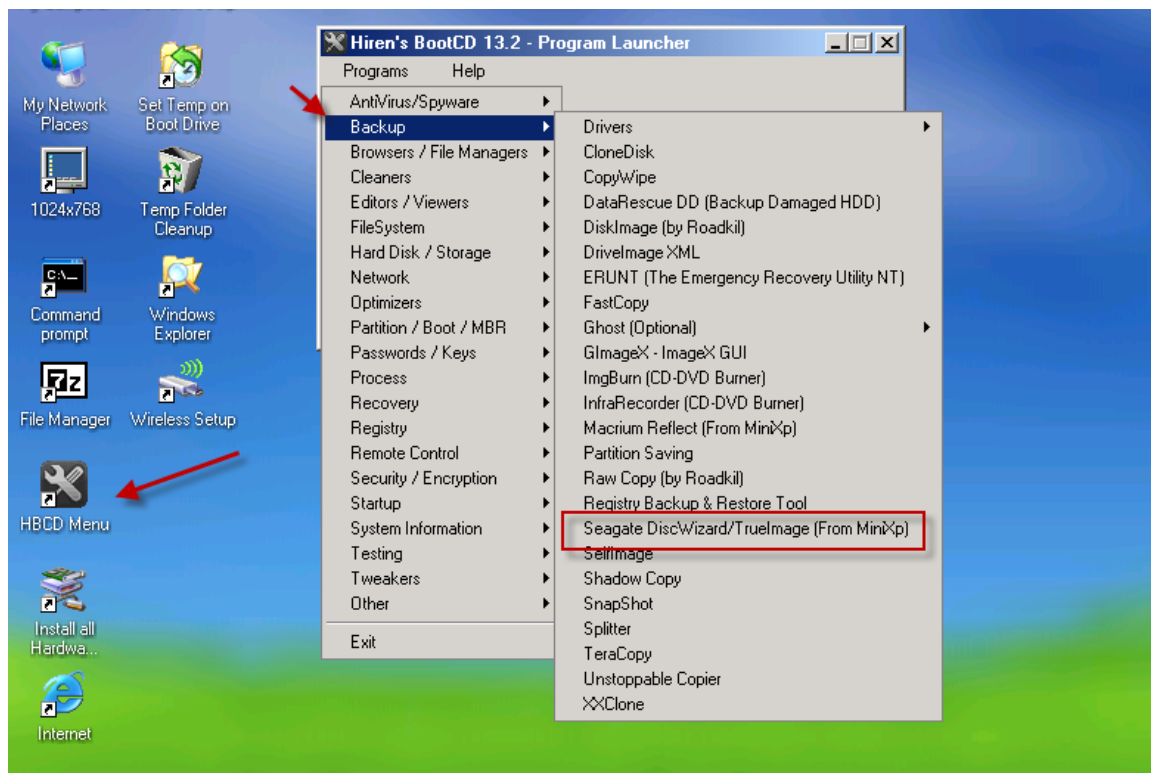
My Network Places

Set Temp on Boot Drive

1024x768

Temp Folder Cleanup

Command prompt

Windows Explorer

File Manager

Wireless Setup

HBCD Menu

Install all Hardwa...

Internet

Hiren's BootCD 13.2 - Program Launcher

Programs Help

AntiVirus/Spyware
Backup
Browsers / File Managers
Cleaners
Editors / Viewers
FileSystem
Hard Disk / Storage
Network
Optimizers
Partition / Boot / MBR
Passwords / Keys
Process
Recovery
Registry
Remote Control
Security / Encryption
Startup
System Information
Testing
Tweakers
Other
Exit

Drivers
CloneDisk
CopyWipe
DataRescue DD (Backup Damaged HDD)
DiskImage (by Roadkil)
DriveImage XML
ERUNT (The Emergency Recovery Utility NT)
FastCopy
Ghost (Optional)
GImageX - ImageX GUI
ImgBurn (CD-DVD Burner)
InfraRecorder (CD-DVD Burner)
Macrium Reflect (From MiniXp)
Partition Saving
Raw Copy (by Roadkil)
Registry Backup & Restore Tool
Seagate DiscWizard/TrueImage (From MiniXp)
SelfImage
Shadow Copy
SnapShot
Splitter
TeraCopy
Unstoppable Copier
XXClone